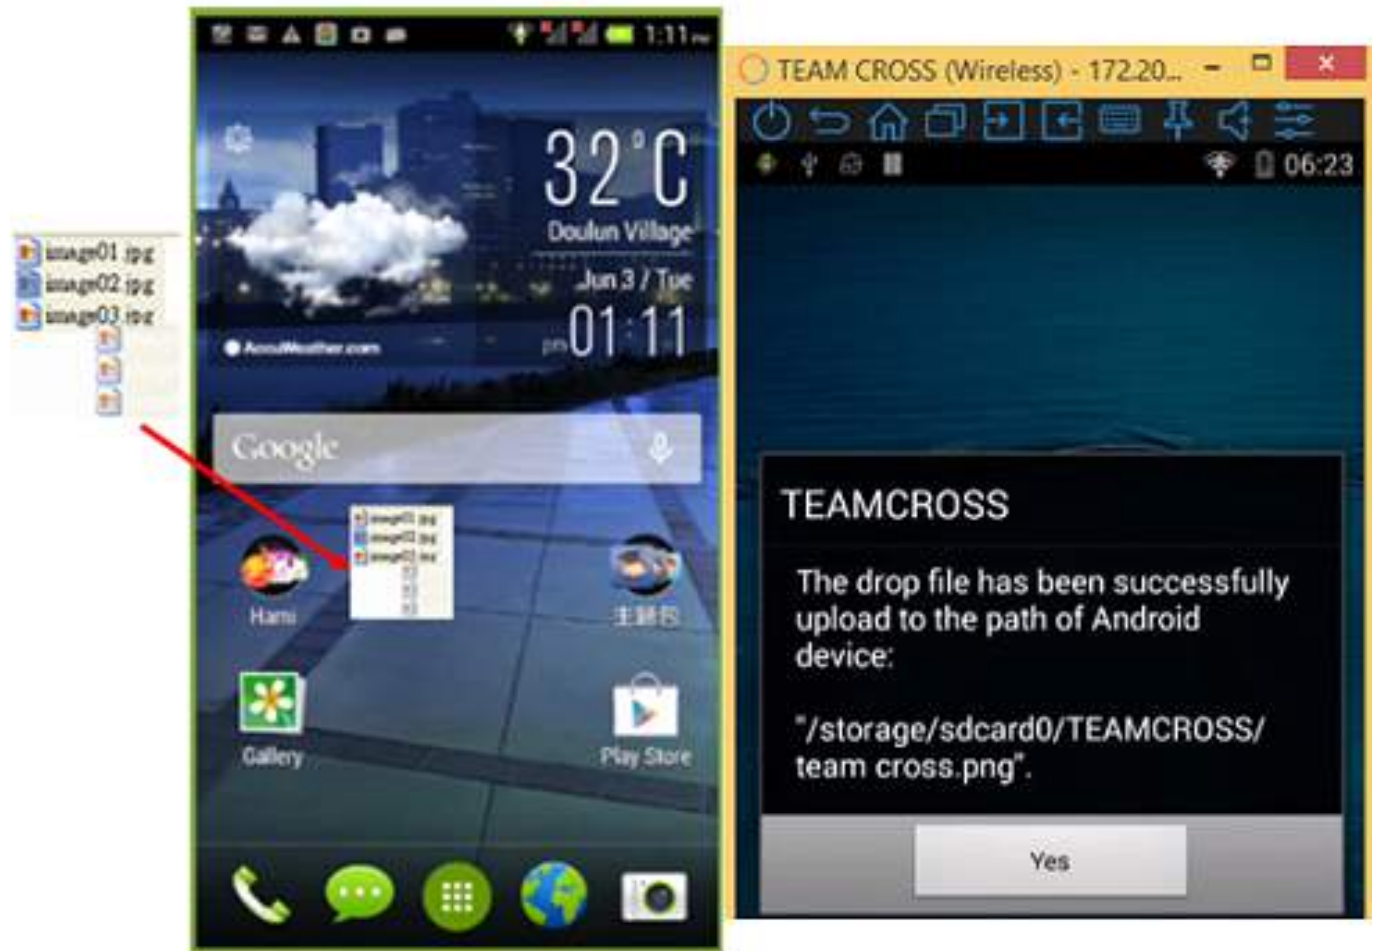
image01.jpg
image02.jpg
image03.jpg

1:11 PM

32°C
Doulun Village
Jun 3 / Tue
PM 01:11
AccuWeather.com

Google

Hami
主題包
Gallery
Play Store

TEAM CROSS (Wireless) - 172.20...

06:23

TEAMCROSS

The drop file has been successfully upload to the path of Android device:

"/storage/sdcard0/TEAMCROSS/team cross.png".

Yes